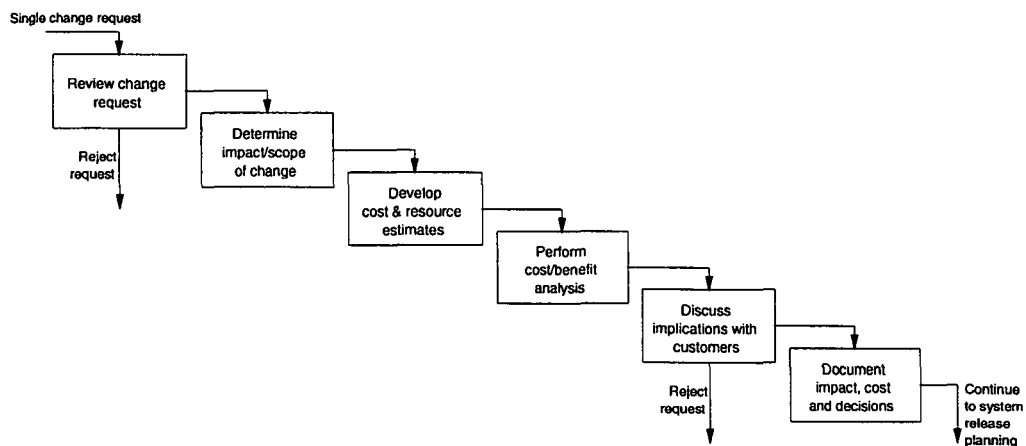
Single change request

Review change request

Reject request

Determine impact/scope of change

Develop cost & resource estimates

Perform cost/benefit analysis

Discuss implications with customers

Reject request

Document impact, cost and decisions

Continue to system release planning